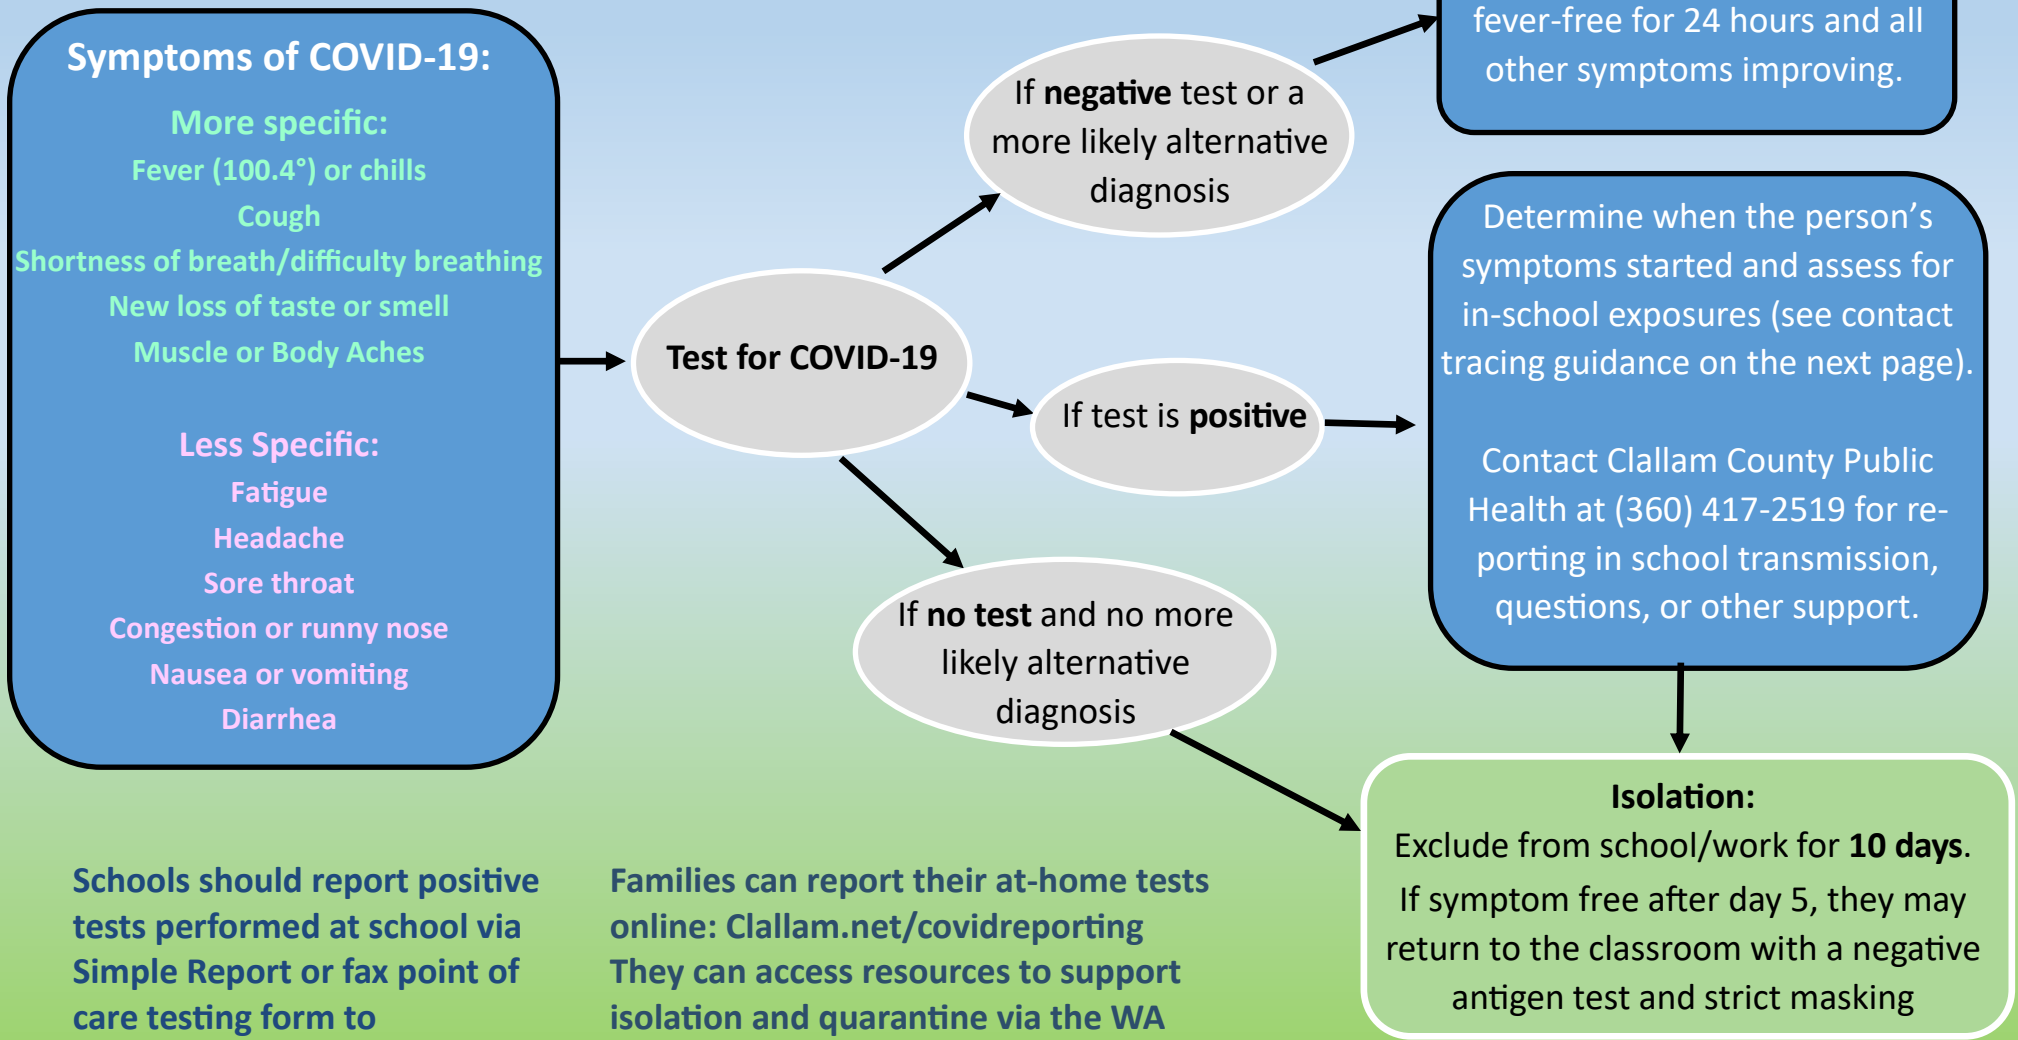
Symptoms of COVID-19:

More specific:
Fever (100.4°) or chills
Cough
Shortness of breath/difficulty breathing
New loss of taste or smell
Muscle or Body Aches

Less Specific:
Fatigue
Headache
Sore throat
Congestion or runny nose
Nausea or vomiting
Diarrhea

Test for COVID-19

If **negative** test or a more likely alternative diagnosis

fever-free for 24 hours and all other symptoms improving.

If test is **positive**

Determine when the person's symptoms started and assess for in-school exposures (see contact tracing guidance on the next page).

Contact Clallam County Public Health at (360) 417-2519 for reporting in school transmission, questions, or other support.

If **no test** and no more likely alternative diagnosis

**Isolation:**
Exclude from school/work for **10 days**.
If symptom free after day 5, they may return to the classroom with a negative antigen test and strict masking

Schools should report positive tests performed at school via Simple Report or fax point of care testing form to

Families can report their at-home tests online: Clallam.net/covidreporting
They can access resources to support isolation and quarantine via the WA